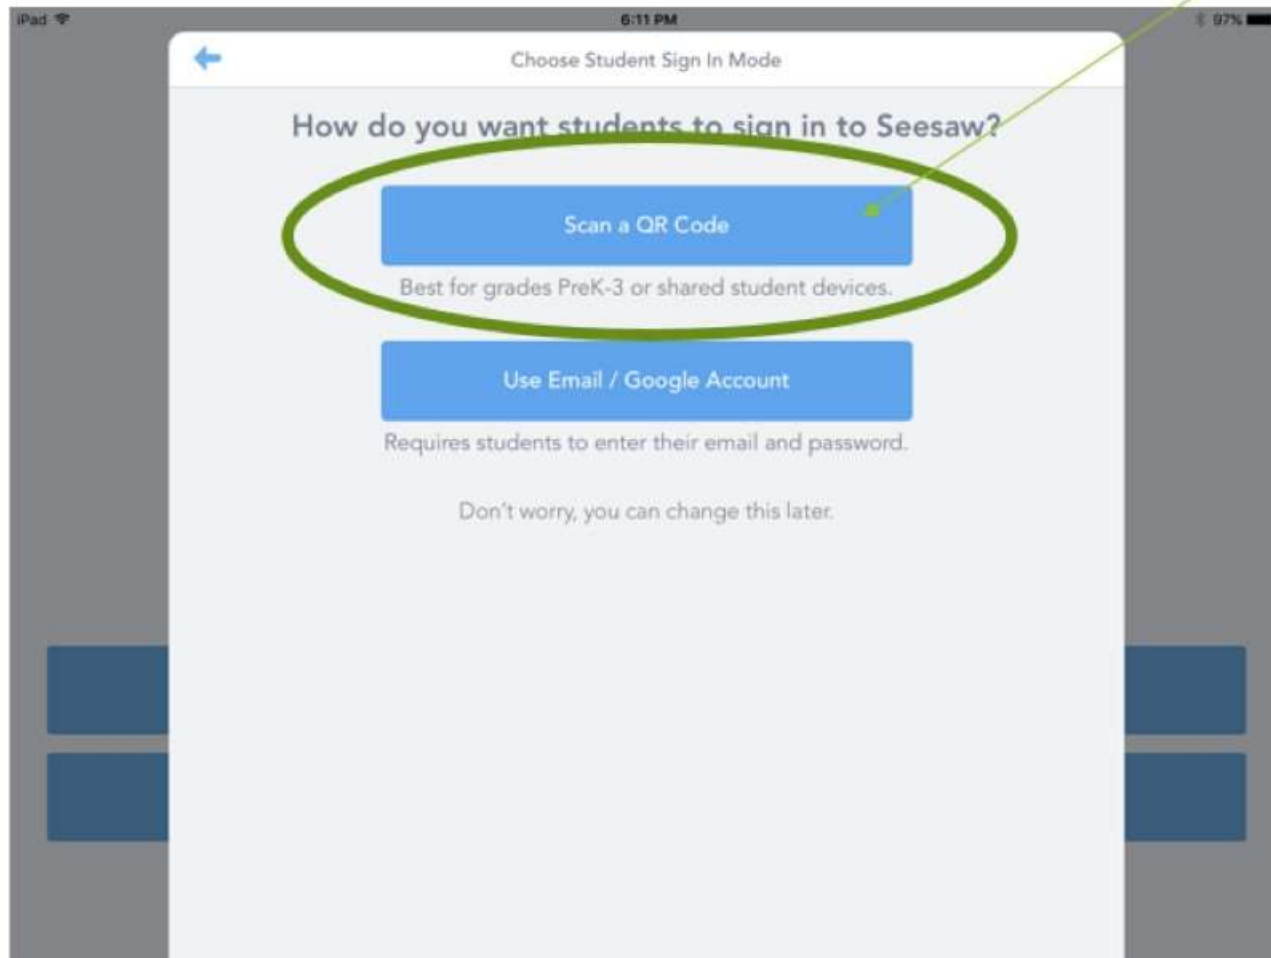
iPad

6:11 PM

97%

Choose Student Sign In Mode

How do you want students to sign in to Seesaw?

Scan a QR Code

Best for grades PreK-3 or shared student devices.

Use Email / Google Account

Requires students to enter their email and password.

Don't worry, you can change this later.